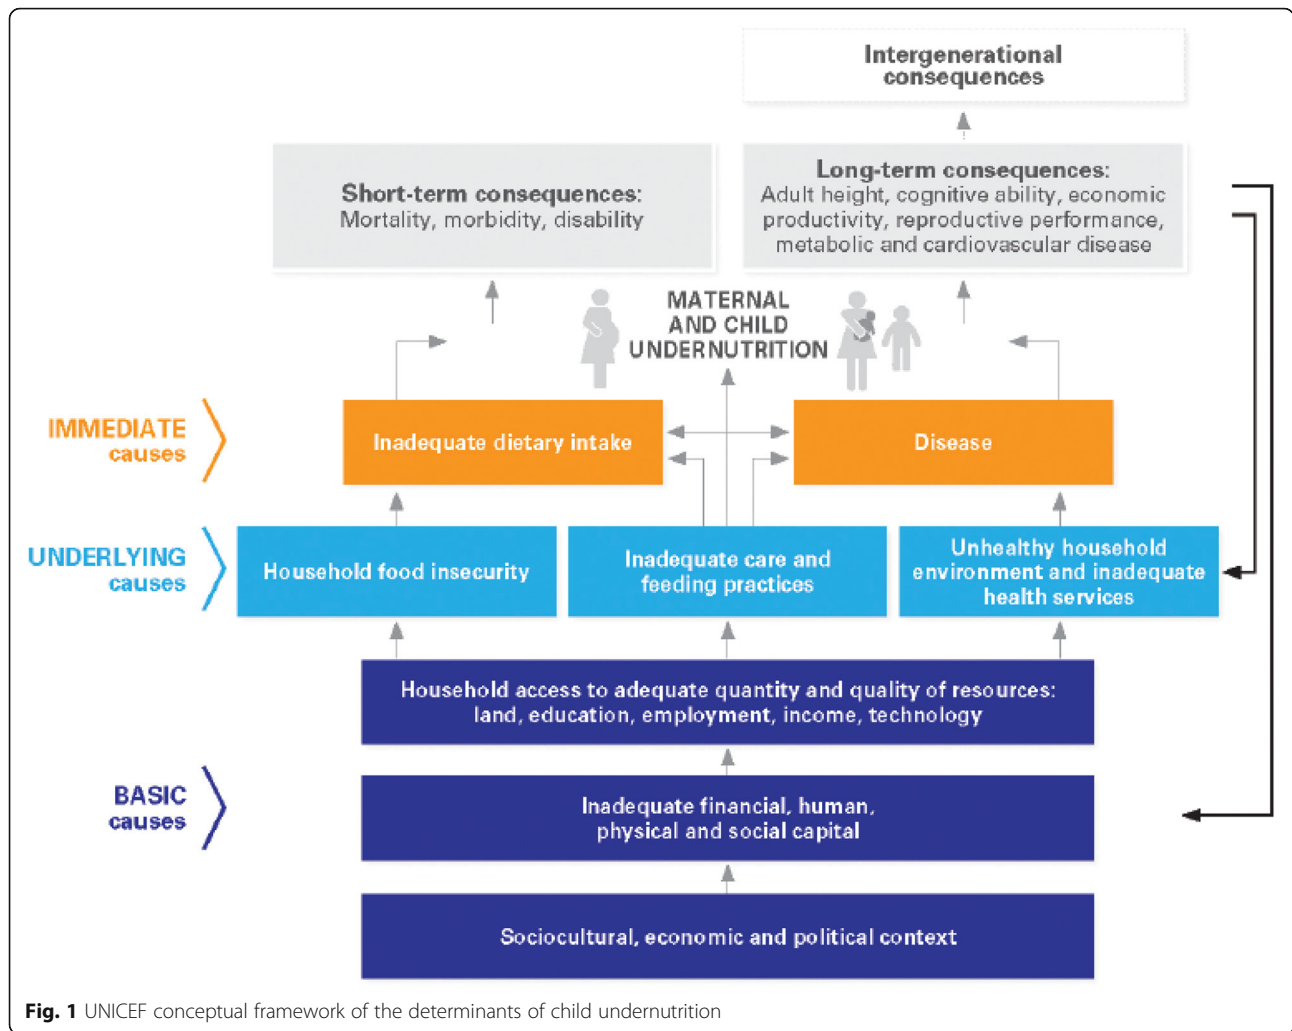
Intergenerational consequences

Short-term consequences:
Mortality, morbidity, disability

Long-term consequences:
Adult height, cognitive ability, economic productivity, reproductive performance, metabolic and cardiovascular disease

MATERNAL AND CHILD UNDERNUTRITION

IMMEDIATE causes

Inadequate dietary intake

Disease

UNDERLYING causes

Household food insecurity

Inadequate care and feeding practices

Unhealthy household environment and inadequate health services

Household access to adequate quantity and quality of resources: land, education, employment, income, technology

BASIC causes

Inadequate financial, human, physical and social capital

Sociocultural, economic and political context

Fig. 1 UNICEF conceptual framework of the determinants of child undernutrition